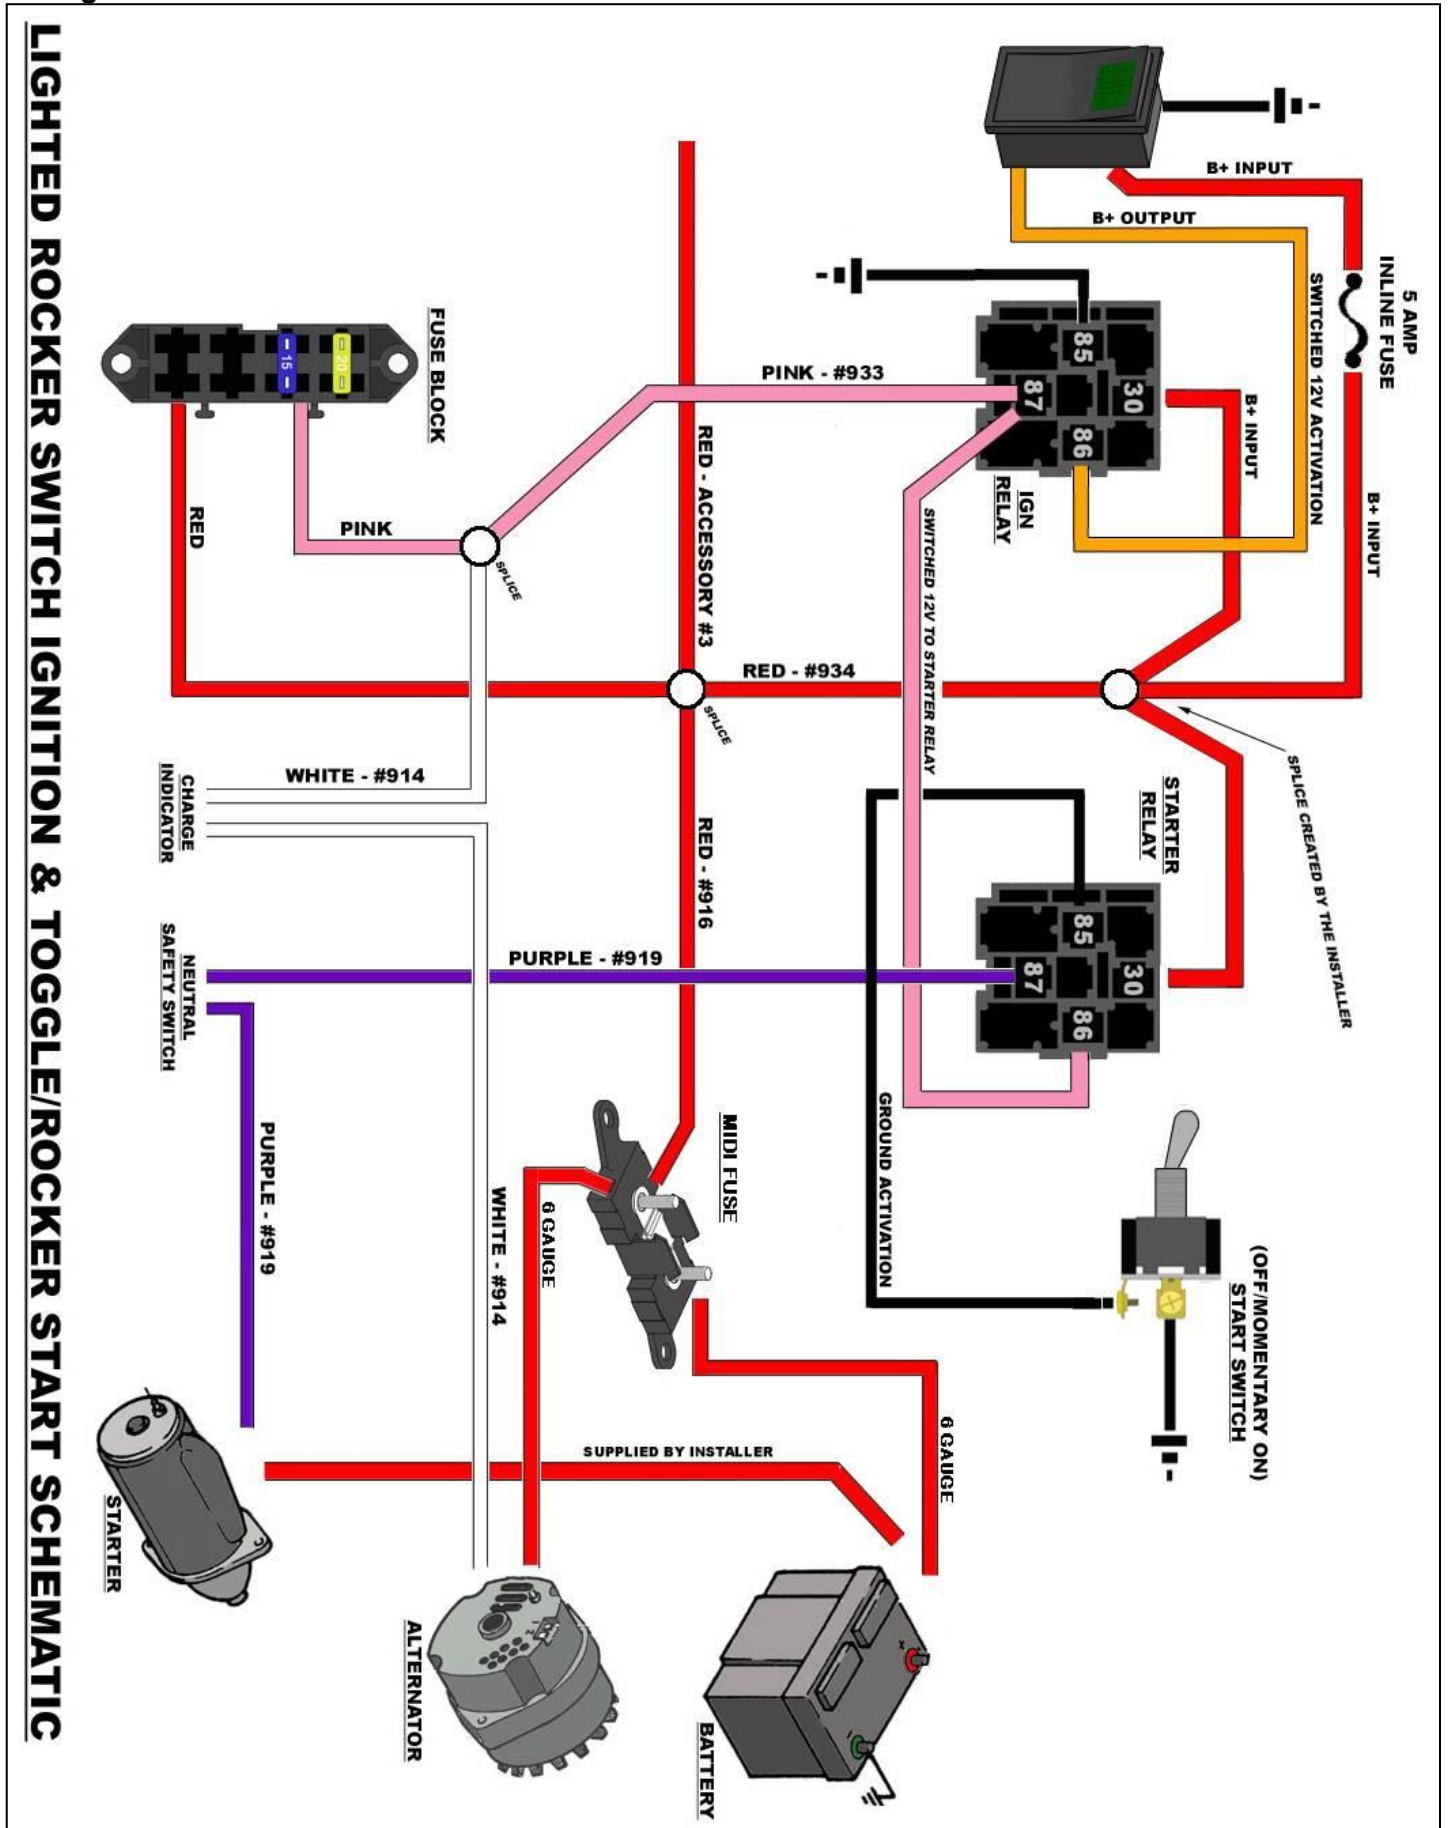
LIGHTED ROCKER SWITCH IGNITION & TOGGLE/ROCKER START SCHEMATIC

B+ INPUT
B+ OUTPUT
5 AMP INLINE FUSE
SWITCHED 12V ACTIVATION
B+ INPUT
B+ INPUT
85
30
87
86
IGN RELAY
PINK - #933
FUSE BLOCK
15
20
PINK
RED
SPLICE
RED - ACCESSORY #3
SWITCHED 12V TO STARTER RELAY
RED - #934
SPLICE
SPLICE CREATED BY THE INSTALLER
WHITE - #914
CHARGE INDICATOR
RED - #916
STARTER RELAY
85
30
87
86
PURPLE - #919
NEUTRAL SAFETY SWITCH
PURPLE - #919
MIDI FUSE
GROUND ACTIVATION
(OFF/MOMENTARY ON) START SWITCH
WHITE - #914
6 GAUGE
6 GAUGE
SUPPLIED BY INSTALLER
STARTER
ALTERNATOR
BATTERY